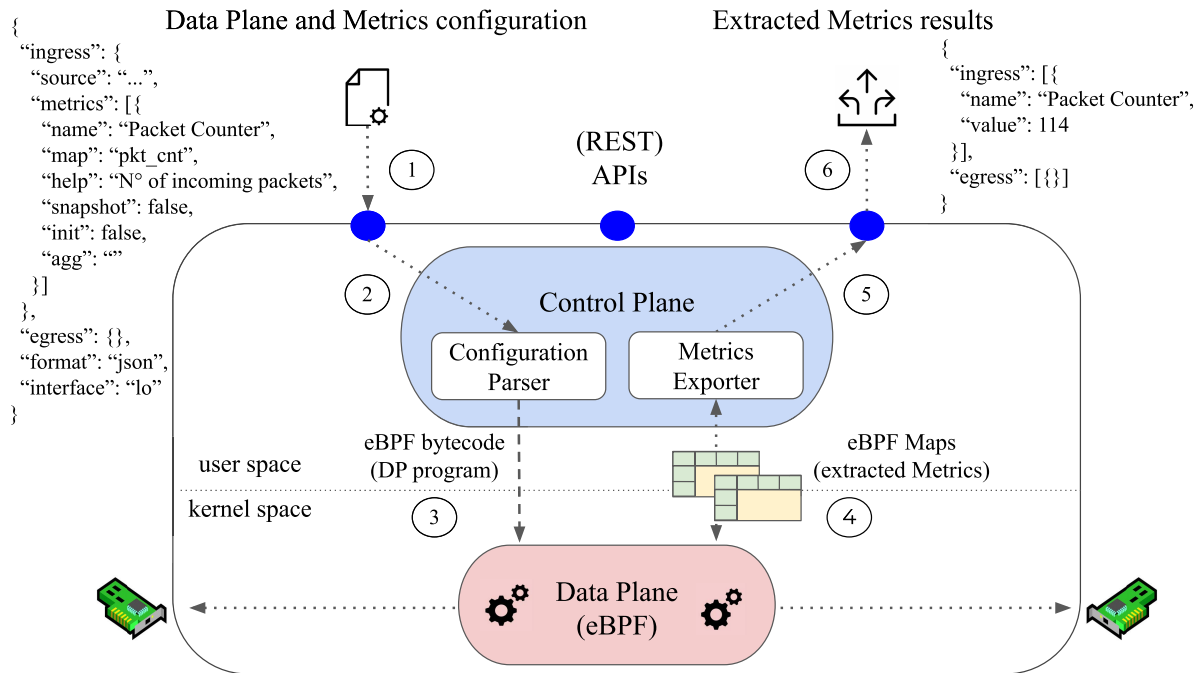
Data Plane and Metrics configuration

{
"ingress": {
"source": "...",
"metrics": [{
"name": "Packet Counter",
"map": "pkt_cnt",
"help": "N° of incoming packets",
"snapshot": false,
"init": false,
"agg": ""
}]
},
"egress": {},
"format": "json",
"interface": "lo"
}

Extracted Metrics results

{
"ingress": [{
"name": "Packet Counter",
"value": 114
}],
"egress": [{}]
}

1

(REST)
APIs

6

2

Control Plane

5

Configuration Parser

Metrics Exporter

eBPF bytecode
(DP program)

eBPF Maps
(extracted Metrics)

user space

kernel space

3

4

Data Plane
(eBPF)